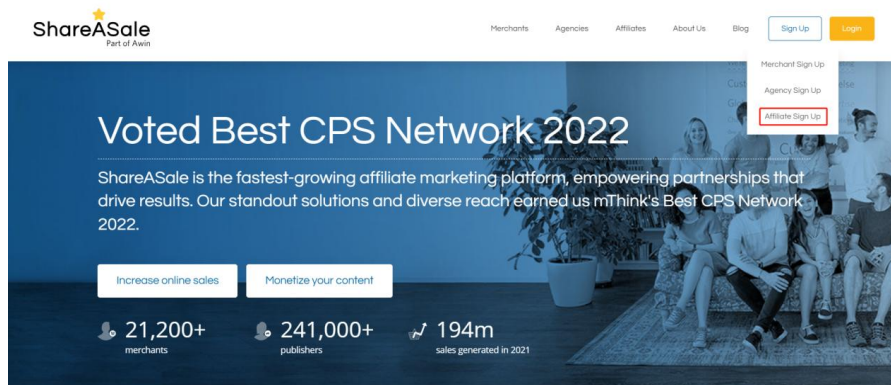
ShareASale
Part of Awin

Merchants Agencies Affiliates About Us Blog Sign Up Login

Merchant Sign Up
Agency Sign Up
Affiliate Sign Up

Voted Best CPS Network 2022

ShareASale is the fastest-growing affiliate marketing platform, empowering partnerships that drive results. Our standout solutions and diverse reach earned us mThink's Best CPS Network 2022.

Increase online sales Monetize your content

21,200+
merchants

241,000+
publishers

194m
sales generated in 2021